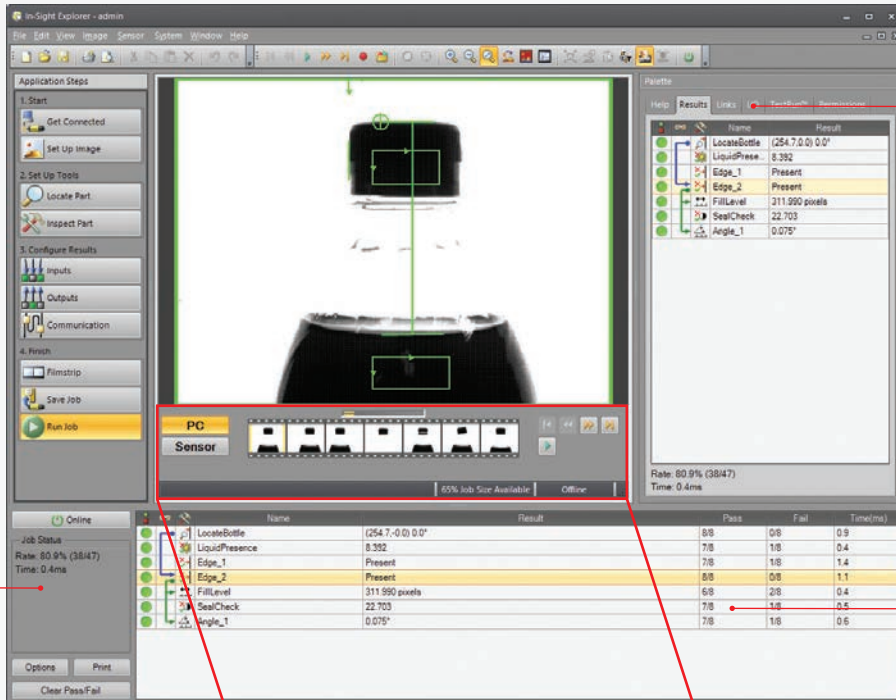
In-Sight Explorer - admin

File Edit View Image Sensor System Window Help

Application Steps

1. Start

Get Connected

Set Up Image

2. Set Up Tools

Locate Part

Inspect Part

3. Configure Results

Inputs

Outputs

Communication

4. Finish

Filmstrip

Save Job

Run Job

PC

Sensor

65% Job Size Available

Offline

Palette

Help Results Links TestRun Permissions

| Name | Result |
|---|---|
| LocateBottle | (254.7,0.0) 0.0° |
| LiquidPrese... | 8.392 |
| Edge_1 | Present |
| Edge_2 | Present |
| FillLevel | 311.990 pixels |
| SealCheck | 22.703 |
| Angle_1 | 0.075° |

Rate: 80.9% (38/47)
Time: 0.4ms

Online

Job Status

Rate: 80.9% (38/47)
Time: 0.4ms

Options Print

Clear Pass/Fail

| Name | Result | Pass | Fail | Time(ms) |
|---|---|---|---|---|
| LocateBottle | (254.7,-0.0) 0.0° | 8/8 | 0/8 | 0.9 |
| LiquidPresence | 8.392 | 7/8 | 1/8 | 0.4 |
| Edge_1 | Present | 7/8 | 1/8 | 1.4 |
| Edge_2 | Present | 8/8 | 0/8 | 1.1 |
| FillLevel | 311.990 pixels | 6/8 | 2/8 | 0.4 |
| SealCheck | 22.703 | 7/8 | 1/8 | 0.5 |
| Angle_1 | 0.075° | 7/8 | 1/8 | 0.6 |